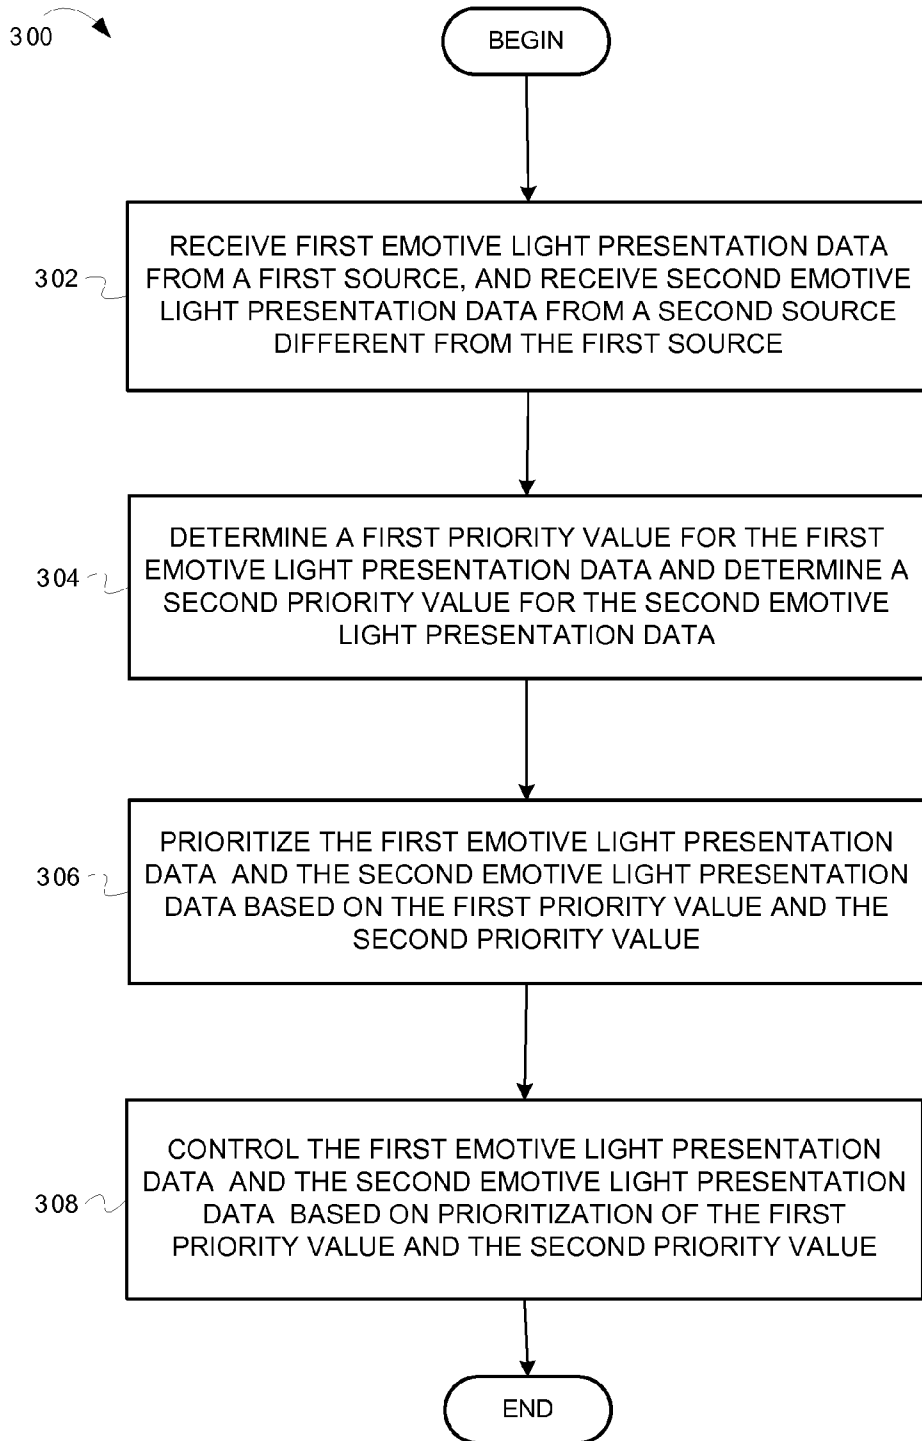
300

BEGIN

302

RECEIVE FIRST EMOTIVE LIGHT PRESENTATION DATA FROM A FIRST SOURCE, AND RECEIVE SECOND EMOTIVE LIGHT PRESENTATION DATA FROM A SECOND SOURCE DIFFERENT FROM THE FIRST SOURCE

304

DETERMINE A FIRST PRIORITY VALUE FOR THE FIRST EMOTIVE LIGHT PRESENTATION DATA AND DETERMINE A SECOND PRIORITY VALUE FOR THE SECOND EMOTIVE LIGHT PRESENTATION DATA

306

PRIORITIZE THE FIRST EMOTIVE LIGHT PRESENTATION DATA AND THE SECOND EMOTIVE LIGHT PRESENTATION DATA BASED ON THE FIRST PRIORITY VALUE AND THE SECOND PRIORITY VALUE

308

CONTROL THE FIRST EMOTIVE LIGHT PRESENTATION DATA AND THE SECOND EMOTIVE LIGHT PRESENTATION DATA BASED ON PRIORITIZATION OF THE FIRST PRIORITY VALUE AND THE SECOND PRIORITY VALUE

END